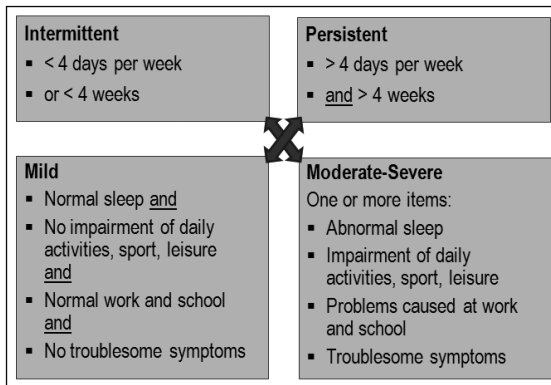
**Intermittent**
- < 4 days per week
- or < 4 weeks

**Persistent**
- > 4 days per week
- and > 4 weeks

**Mild**
- Normal sleep and
- No impairment of daily activities, sport, leisure and
- Normal work and school and
- No troublesome symptoms

**Moderate-Severe**
One or more items:
- Abnormal sleep
- Impairment of daily activities, sport, leisure
- Problems caused at work and school
- Troublesome symptoms